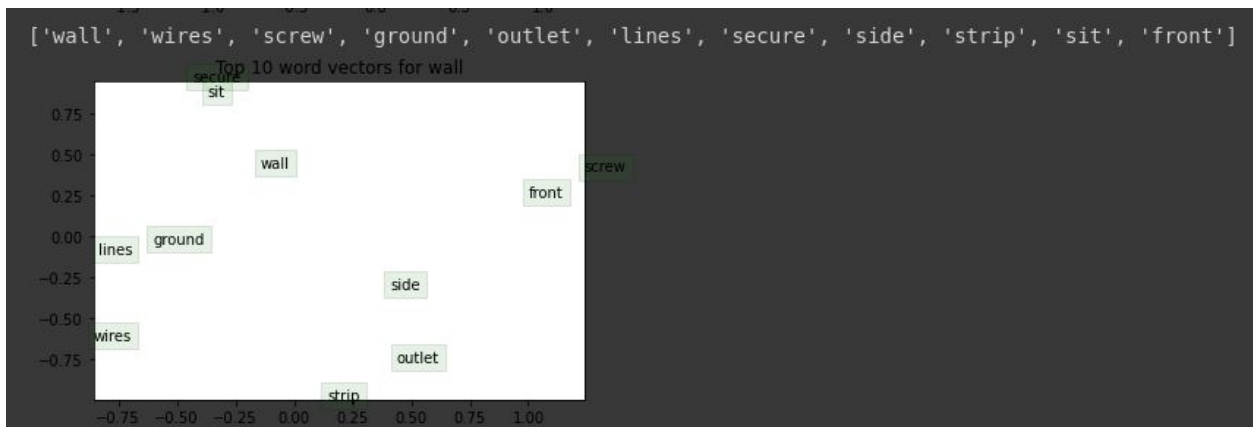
['wall', 'wires', 'screw', 'ground', 'outlet', 'lines', 'secure', 'side', 'strip', 'sit', 'front']

Top 10 word vectors for wall

secure
sit
wall
screw
front
lines
ground
side
wires
outlet
strip

0.75
0.50
0.25
0.00
−0.25
−0.50
−0.75

−0.75 −0.50 −0.25 0.00 0.25 0.50 0.75 1.00